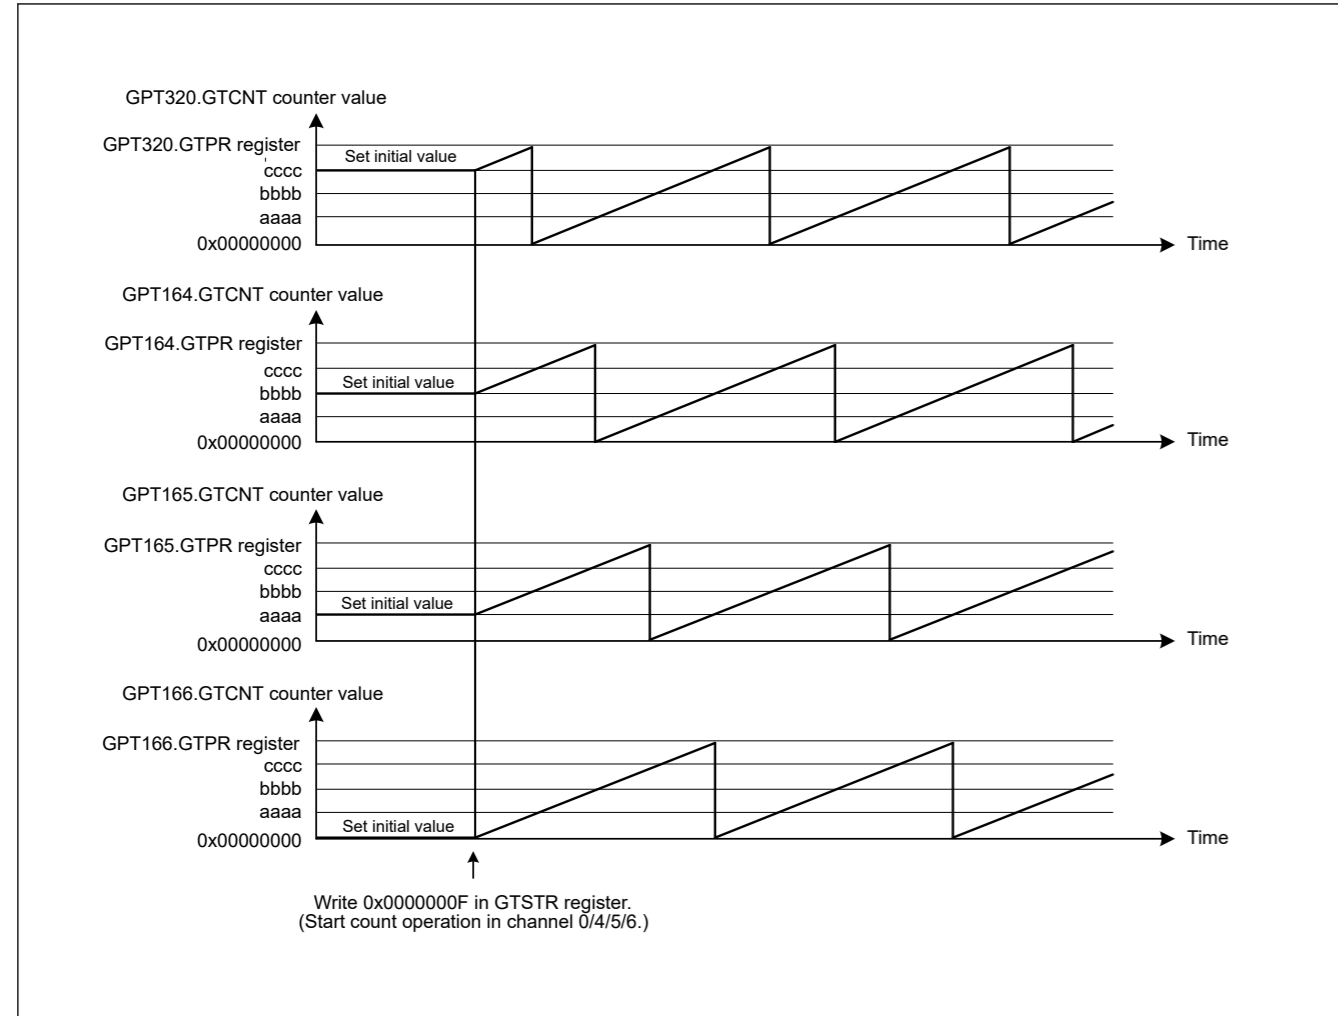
GPT320.GTCNT counter value

GPT320.GTPR register
Set initial value
cccc
bbbb
aaaa
0x00000000
Time

GPT164.GTCNT counter value

GPT164.GTPR register
cccc
Set initial value
bbbb
aaaa
0x00000000
Time

GPT165.GTCNT counter value

GPT165.GTPR register
cccc
bbbb
Set initial value
aaaa
0x00000000
Time

GPT166.GTCNT counter value

GPT166.GTPR register
cccc
bbbb
aaaa
Set initial value
0x00000000
Time

Write 0x0000000F in GTSTR register.
(Start count operation in channel 0/4/5/6.)